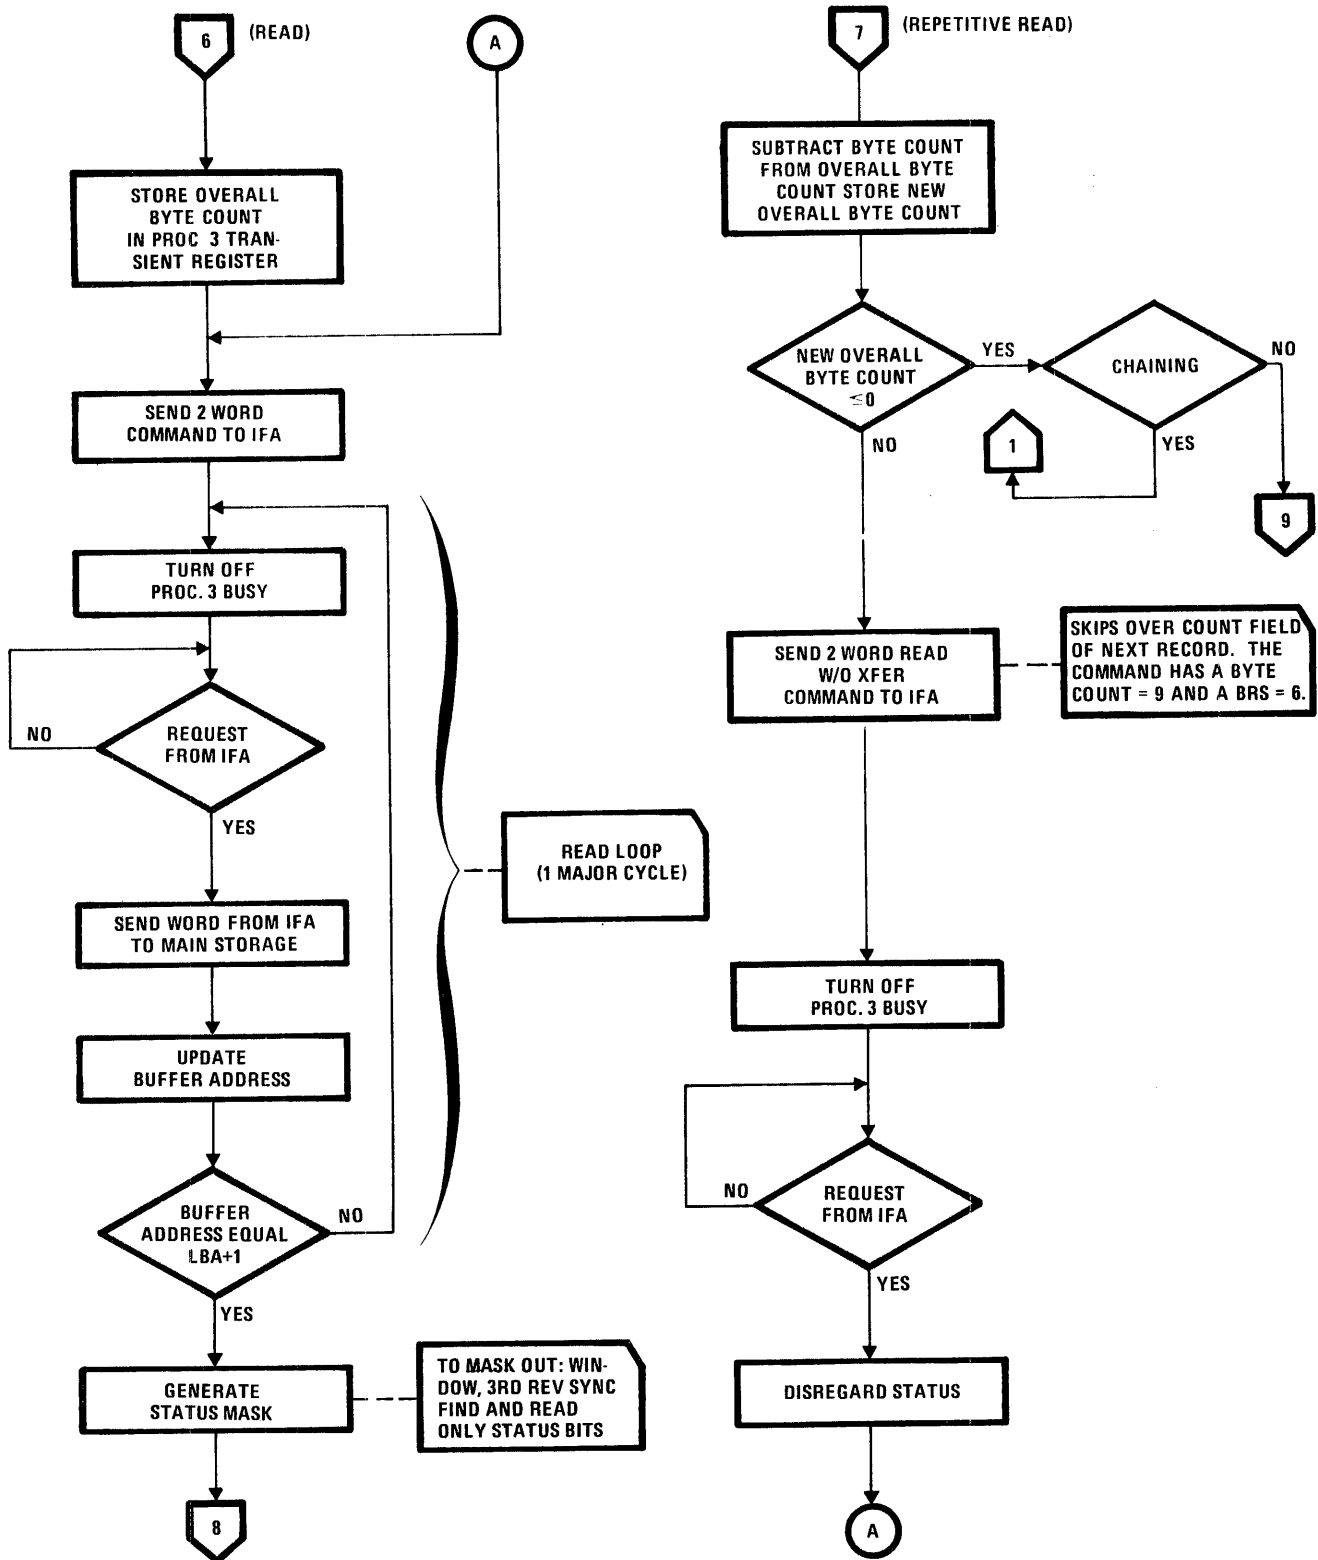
6 (READ)

A

STORE OVERALL BYTE COUNT IN PROC 3 TRANSIENT REGISTER

SEND 2 WORD COMMAND TO IFA

TURN OFF PROC. 3 BUSY

NO

REQUEST FROM IFA

YES

SEND WORD FROM IFA TO MAIN STORAGE

UPDATE BUFFER ADDRESS

BUFFER ADDRESS EQUAL LBA+1

NO

YES

GENERATE STATUS MASK

TO MASK OUT: WINDOW, 3RD REV SYNC FIND AND READ ONLY STATUS BITS

8

READ LOOP (1 MAJOR CYCLE)

7 (REPETITIVE READ)

SUBTRACT BYTE COUNT FROM OVERALL BYTE COUNT STORE NEW OVERALL BYTE COUNT

NEW OVERALL BYTE COUNT $\leq 0$

YES

CHAINING

NO

NO

1

YES

9

SEND 2 WORD READ W/O XFER COMMAND TO IFA

SKIPS OVER COUNT FIELD OF NEXT RECORD. THE COMMAND HAS A BYTE COUNT = 9 AND A BRS = 6.

TURN OFF PROC. 3 BUSY

NO

REQUEST FROM IFA

YES

DISREGARD STATUS

A